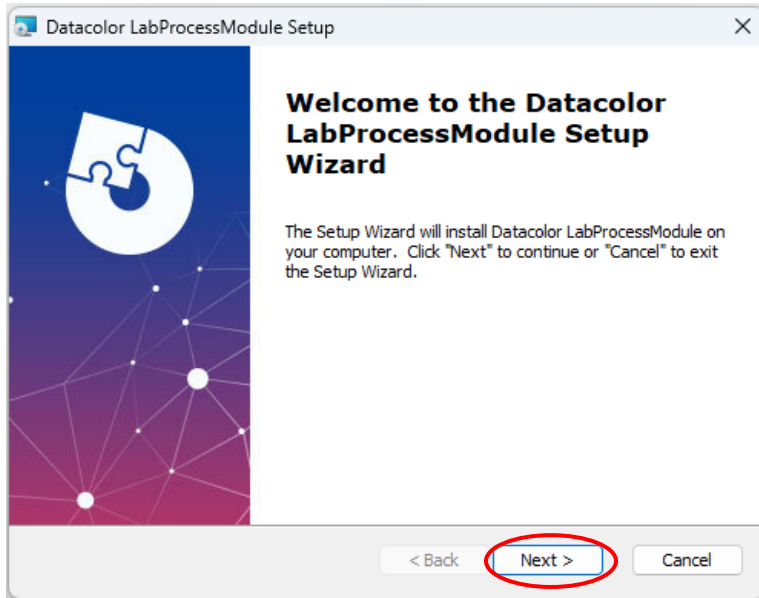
Datacolor LabProcessModule Setup

×

Welcome to the Datacolor LabProcessModule Setup Wizard

The Setup Wizard will install Datacolor LabProcessModule on your computer. Click "Next" to continue or "Cancel" to exit the Setup Wizard.

< Back

Next >

Cancel